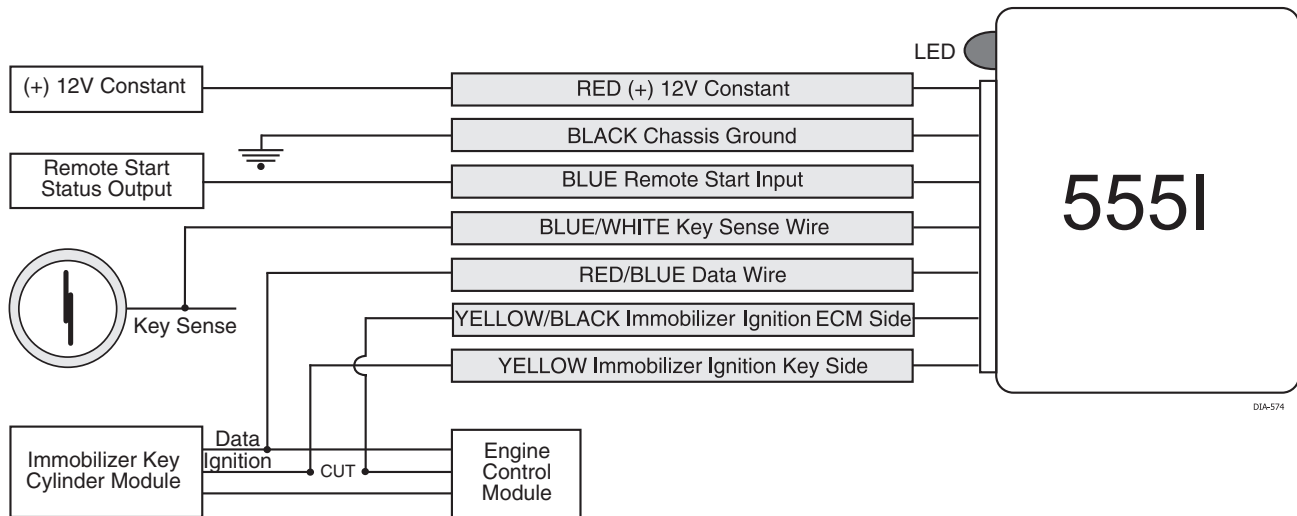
LED

(+) 12V Constant

RED (+) 12V Constant

BLACK Chassis Ground

Remote Start Status Output

BLUE Remote Start Input

555I

BLUE/WHITE Key Sense Wire

RED/BLUE Data Wire

Key Sense

YELLOW/BLACK Immobilizer Ignition ECM Side

YELLOW Immobilizer Ignition Key Side

DIA-574

Data

Ignition

Immobilizer Key Cylinder Module

CUT

Engine Control Module